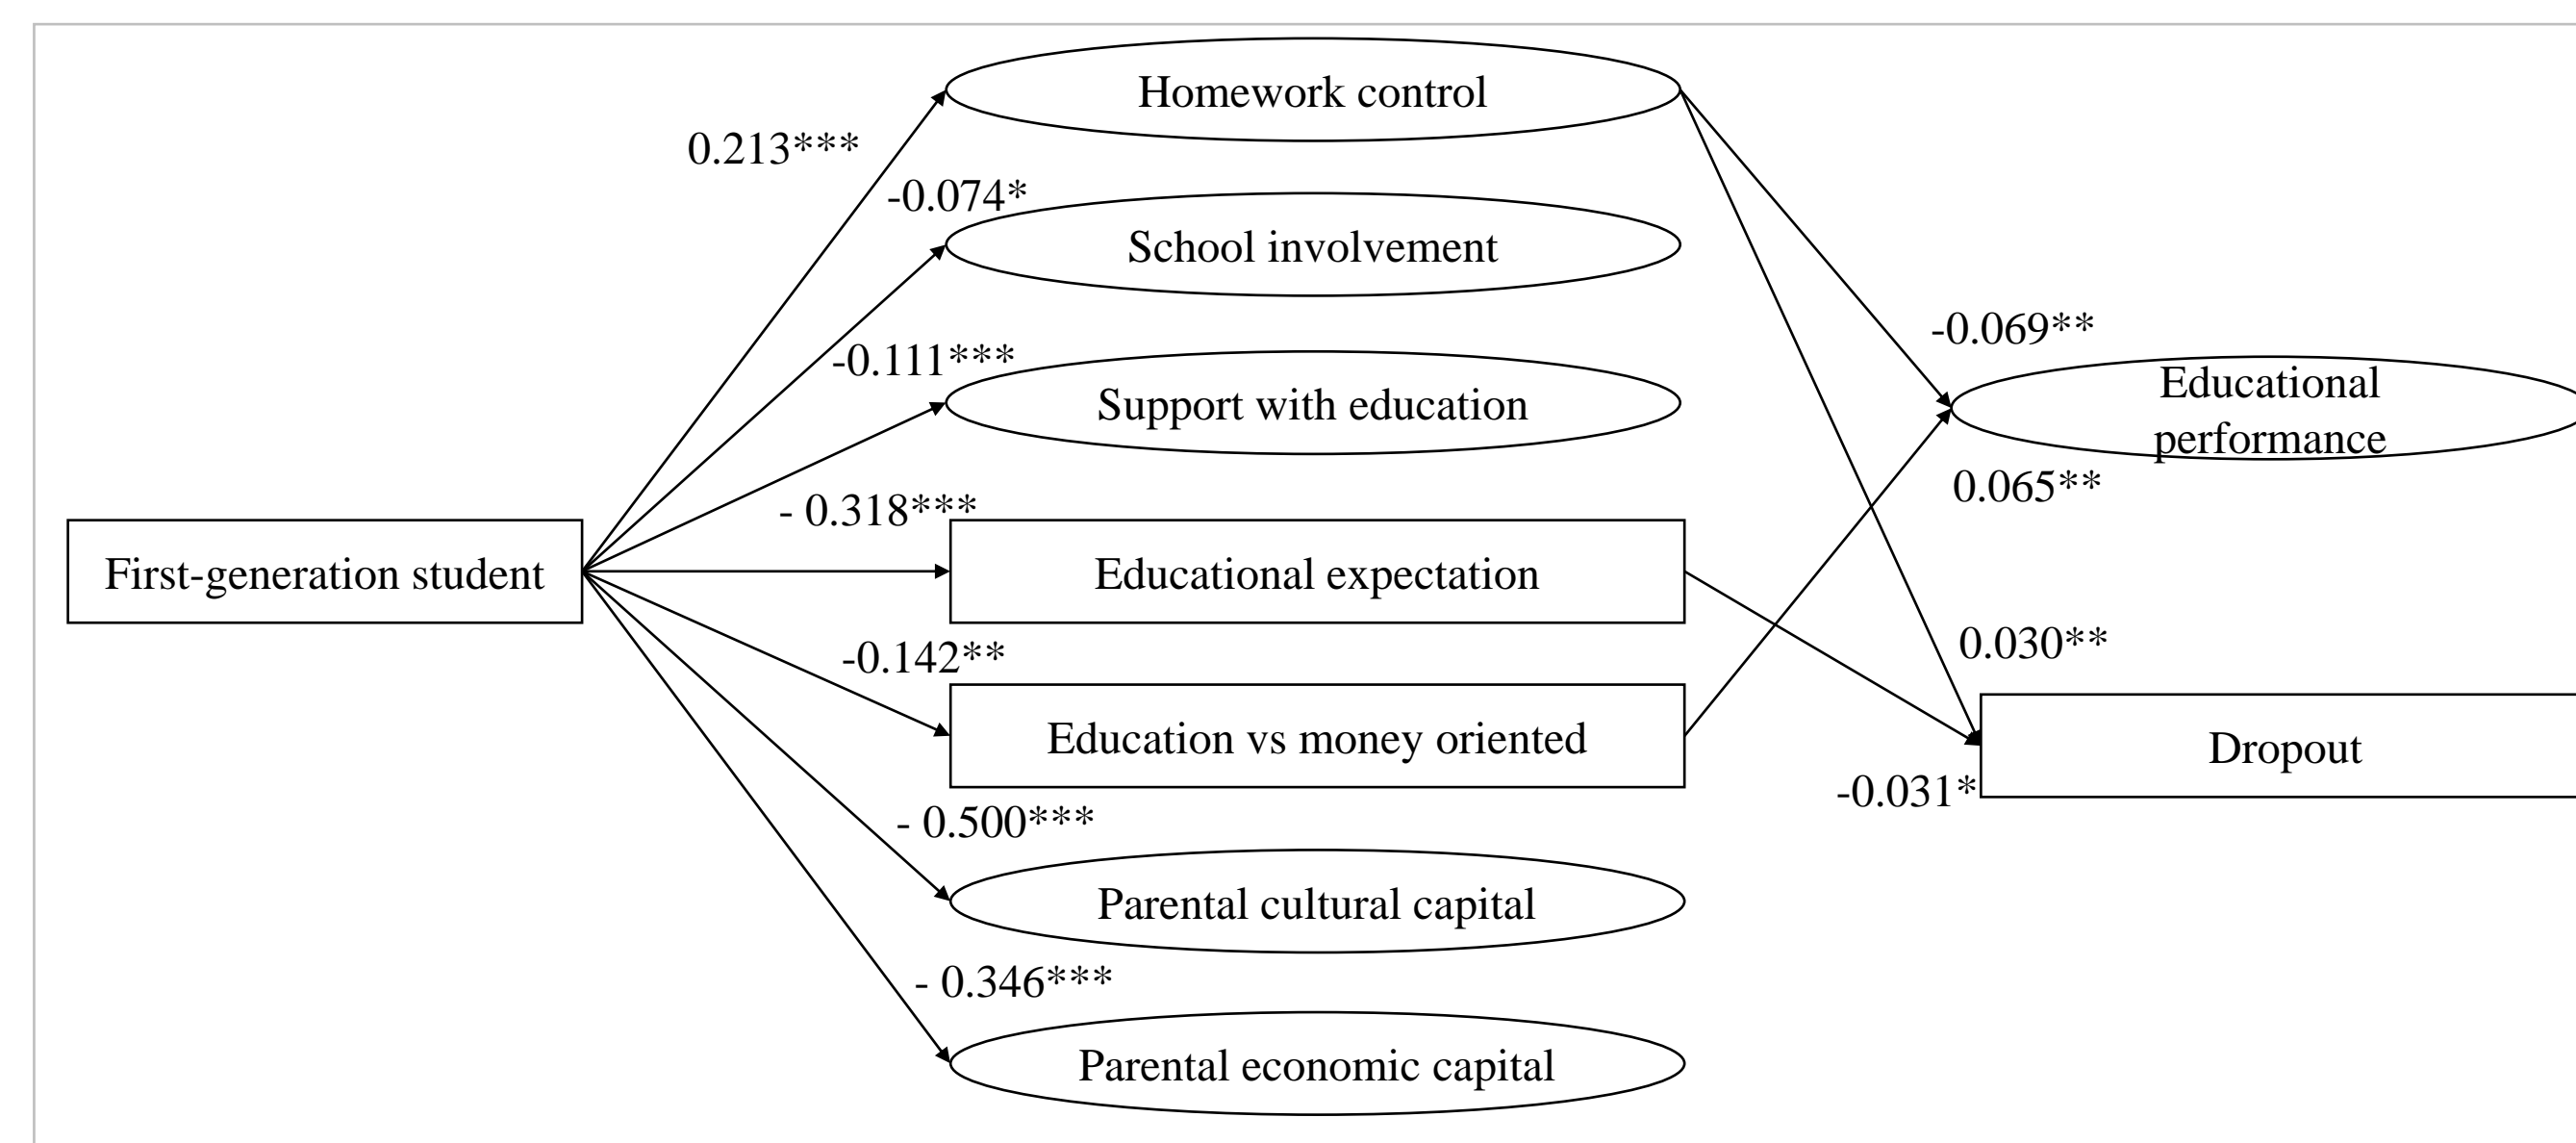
Homework control

0.213***

-0.074*

School involvement

-0.111***

Support with education

- 0.318***

First-generation student

Educational expectation

-0.142**

Education vs money oriented

- 0.500***

Parental cultural capital

- 0.346***

Parental economic capital

-0.069**

Educational performance

0.065**

0.030**

Dropout

-0.031*